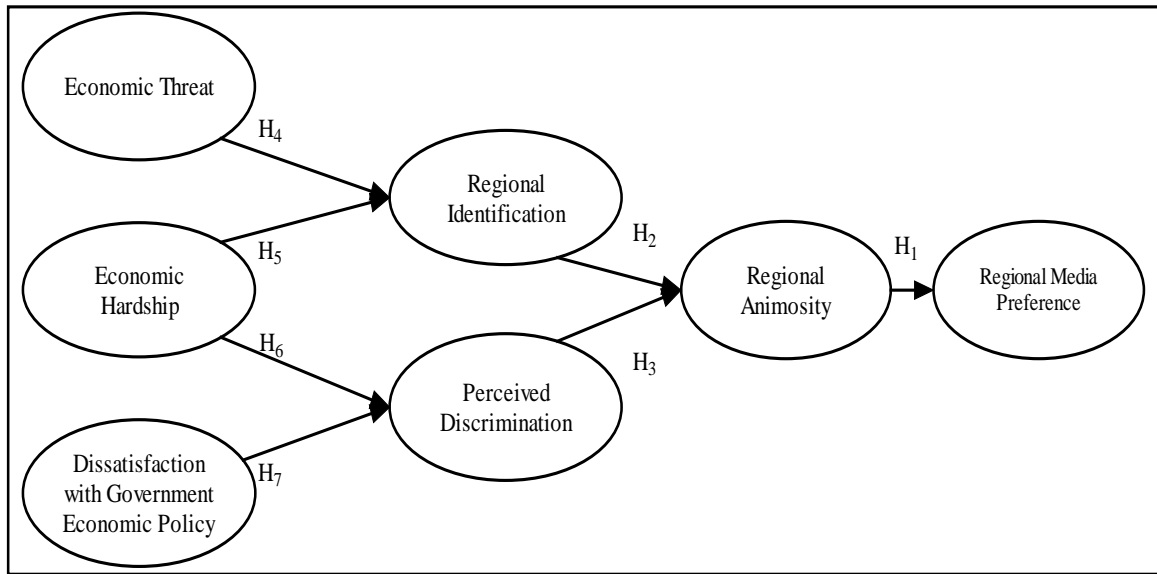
Economic Threat

$H_4$

Regional Identification

$H_5$

Economic Hardship

$H_2$

$H_1$

Regional Animosity

Regional Media Preference

$H_6$

$H_3$

Perceived Discrimination

Dissatisfaction with Government Economic Policy

$H_7$